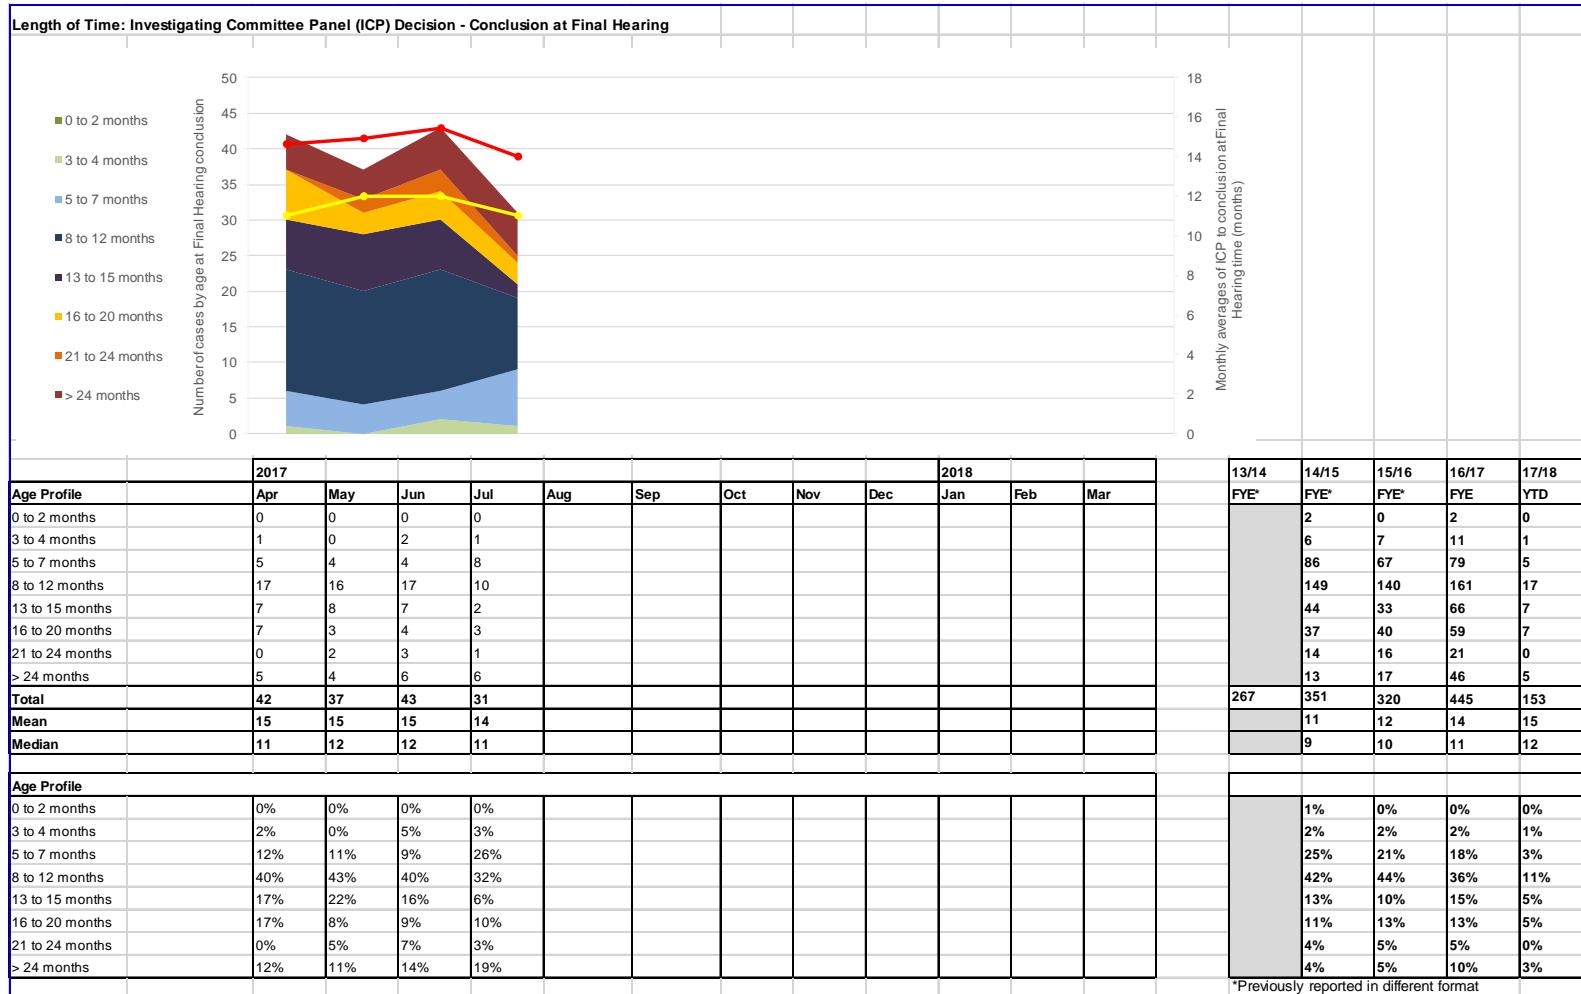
Length of Time: Investigating Committee Panel (ICP) Decision - Conclusion at Final Hearing

0 to 2 months
3 to 4 months
5 to 7 months
8 to 12 months
13 to 15 months
16 to 20 months
21 to 24 months
> 24 months

Number of cases by age at Final Hearing conclusion

50 45 40 35 30 25 20 15 10 5 0

18 16 14 12 10 8 6 4 2 0

Monthly averages of ICP to conclusion at Final Hearing time (months)

| | 2017 | | | | | | | | | 2018 | | |
|---|---|---|---|---|---|---|---|---|---|---|---|---|
| Age Profile | Apr | May | Jun | Jul | Aug | Sep | Oct | Nov | Dec | Jan | Feb | Mar |
| 0 to 2 months | 0 | 0 | 0 | 0 | | | | | | | | |
| 3 to 4 months | 1 | 0 | 2 | 1 | | | | | | | | |
| 5 to 7 months | 5 | 4 | 4 | 8 | | | | | | | | |
| 8 to 12 months | 17 | 16 | 17 | 10 | | | | | | | | |
| 13 to 15 months | 7 | 8 | 7 | 2 | | | | | | | | |
| 16 to 20 months | 7 | 3 | 4 | 3 | | | | | | | | |
| 21 to 24 months | 0 | 2 | 3 | 1 | | | | | | | | |
| > 24 months | 5 | 4 | 6 | 6 | | | | | | | | |
| Total | 42 | 37 | 43 | 31 | | | | | | | | |
| Mean | 15 | 15 | 15 | 14 | | | | | | | | |
| Median | 11 | 12 | 12 | 11 | | | | | | | | |

| 13/14 | 14/15 | 15/16 | 16/17 | 17/18 |
|---|---|---|---|---|
| FYE* | FYE* | FYE* | FYE | YTD |
| | 2 | 0 | 2 | 0 |
| | 6 | 7 | 11 | 1 |
| | 86 | 67 | 79 | 5 |
| | 149 | 140 | 161 | 17 |
| | 44 | 33 | 66 | 7 |
| | 37 | 40 | 59 | 7 |
| | 14 | 16 | 21 | 0 |
| | 13 | 17 | 46 | 5 |
| 267 | 351 | 320 | 445 | 153 |
| | 11 | 12 | 14 | 15 |
| | 9 | 10 | 11 | 12 |

| Age Profile | | | | | | | | | | | | |
|---|---|---|---|---|---|---|---|---|---|---|---|---|
| 0 to 2 months | 0% | 0% | 0% | 0% | | | | | | | | |
| 3 to 4 months | 2% | 0% | 5% | 3% | | | | | | | | |
| 5 to 7 months | 12% | 11% | 9% | 26% | | | | | | | | |
| 8 to 12 months | 40% | 43% | 40% | 32% | | | | | | | | |
| 13 to 15 months | 17% | 22% | 16% | 6% | | | | | | | | |
| 16 to 20 months | 17% | 8% | 9% | 10% | | | | | | | | |
| 21 to 24 months | 0% | 5% | 7% | 3% | | | | | | | | |
| > 24 months | 12% | 11% | 14% | 19% | | | | | | | | |

| | | | | |
|---|---|---|---|---|
| | 1% | 0% | 0% | 0% |
| | 2% | 2% | 2% | 1% |
| | 25% | 21% | 18% | 3% |
| | 42% | 44% | 36% | 11% |
| | 13% | 10% | 15% | 5% |
| | 11% | 13% | 13% | 5% |
| | 4% | 5% | 5% | 0% |
| | 4% | 5% | 10% | 3% |

*Previously reported in different format